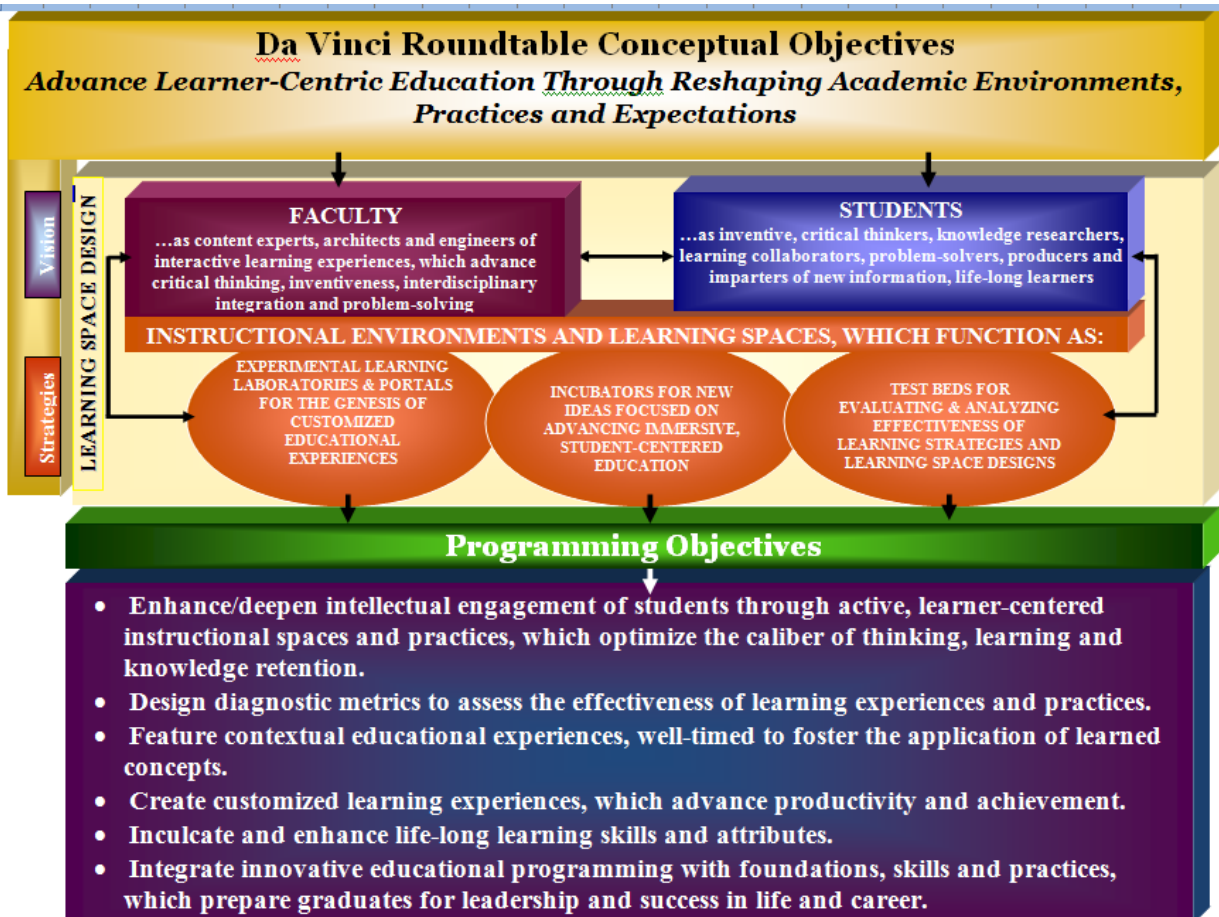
Da Vinci Roundtable Conceptual Objectives
Advance Learner-Centric Education Through Reshaping Academic Environments, Practices and Expectations

Vision

Strategies

LEARNING SPACE DESIGN

FACULTY
…as content experts, architects and engineers of interactive learning experiences, which advance critical thinking, inventiveness, interdisciplinary integration and problem-solving

STUDENTS
…as inventive, critical thinkers, knowledge researchers, learning collaborators, problem-solvers, producers and imparters of new information, life-long learners

INSTRUCTIONAL ENVIRONMENTS AND LEARNING SPACES, WHICH FUNCTION AS:

EXPERIMENTAL LEARNING LABORATORIES & PORTALS FOR THE GENESIS OF CUSTOMIZED EDUCATIONAL EXPERIENCES

INCUBATORS FOR NEW IDEAS FOCUSED ON ADVANCING IMMERSIVE, STUDENT-CENTERED EDUCATION

TEST BEDS FOR EVALUATING & ANALYZING EFFECTIVENESS OF LEARNING STRATEGIES AND LEARNING SPACE DESIGNS

Programming Objectives

• Enhance/deepen intellectual engagement of students through active, learner-centered instructional spaces and practices, which optimize the caliber of thinking, learning and knowledge retention.
• Design diagnostic metrics to assess the effectiveness of learning experiences and practices.
• Feature contextual educational experiences, well-timed to foster the application of learned concepts.
• Create customized learning experiences, which advance productivity and achievement.
• Inculcate and enhance life-long learning skills and attributes.
• Integrate innovative educational programming with foundations, skills and practices, which prepare graduates for leadership and success in life and career.